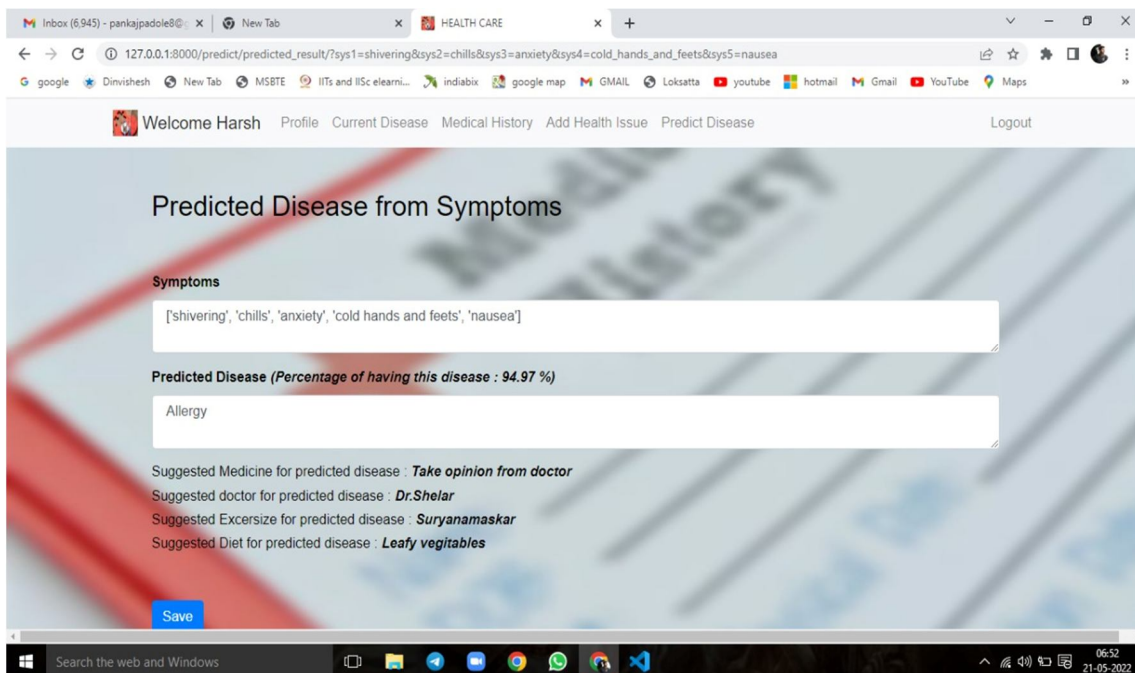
Inbox (6,945) - pankajpadole8@ × | New Tab × | HEALTH CARE × | +

127.0.0.1:8000/predict/predicted_result/?sys1=shivering&sys2=chills&sys3=anxiety&sys4=cold_hands_and_feets&sys5=nausea

google Dinvishesh New Tab MSBTE IITs and IISc elearni... indiabix google map GMAIL Loksatta youtube hotmail Gmail YouTube Maps »

Welcome Harsh Profile Current Disease Medical History Add Health Issue Predict Disease Logout

Predicted Disease from Symptoms

Symptoms

['shivering', 'chills', 'anxiety', 'cold hands and feets', 'nausea']

Predicted Disease (Percentage of having this disease : 94.97 %)

Allergy

Suggested Medicine for predicted disease : Take opinion from doctor
Suggested doctor for predicted disease : Dr.Shelar
Suggested Excersize for predicted disease : Suryanamaskar
Suggested Diet for predicted disease : Leafy vegitables

Save

Search the web and Windows

06:52
21-05-2022